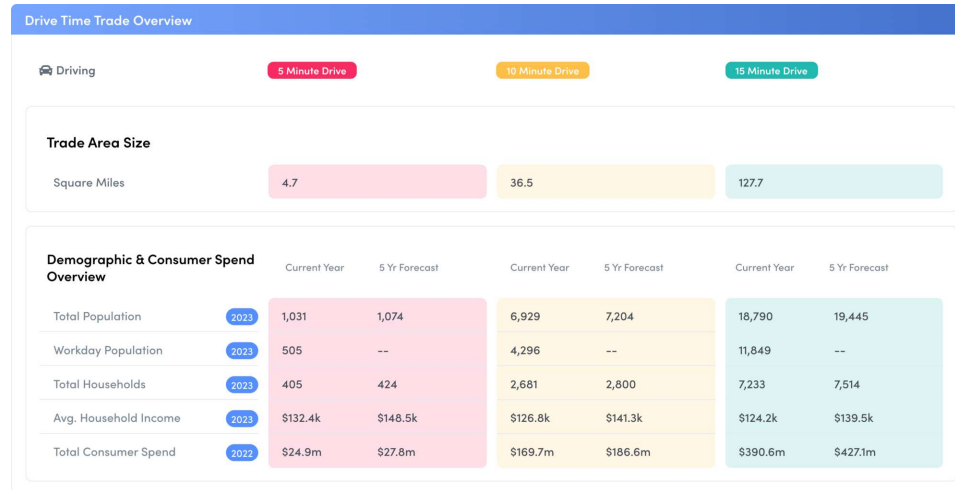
Drive Time Trade Overview

Driving | 5 Minute Drive | 10 Minute Drive | 15 Minute Drive

Trade Area Size

| | 5 Minute Drive | 10 Minute Drive | 15 Minute Drive |
|---|---|---|---|
| Square Miles | 4.7 | 36.5 | 127.7 |

Demographic & Consumer Spend Overview

| | | Current Year | 5 Yr Forecast | Current Year | 5 Yr Forecast | Current Year | 5 Yr Forecast |
|---|---|---|---|---|---|---|---|
| Total Population | 2023 | 1,031 | 1,074 | 6,929 | 7,204 | 18,790 | 19,445 |
| Workday Population | 2023 | 505 | -- | 4,296 | -- | 11,849 | -- |
| Total Households | 2023 | 405 | 424 | 2,681 | 2,800 | 7,233 | 7,514 |
| Avg. Household Income | 2023 | $132.4k | $148.5k | $126.8k | $141.3k | $124.2k | $139.5k |
| Total Consumer Spend | 2022 | $24.9m | $27.8m | $169.7m | $186.6m | $390.6m | $427.1m |